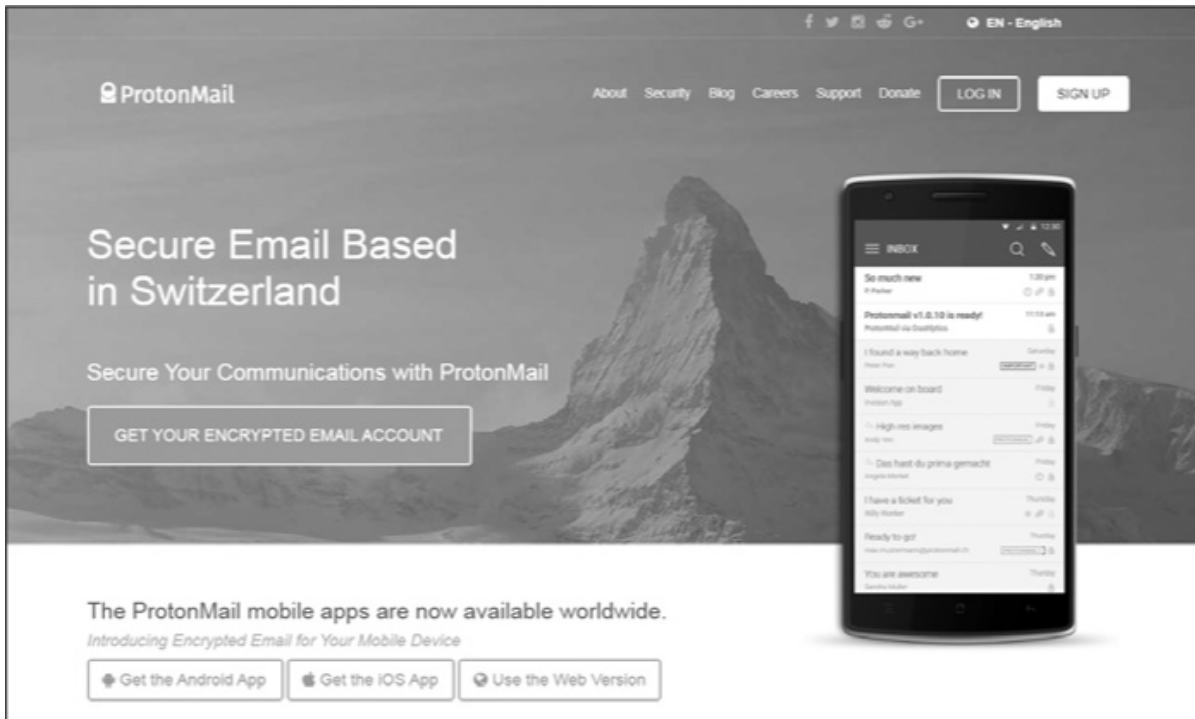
EN - English

ProtonMail

About Security Blog Careers Support Donate LOG IN SIGN UP

Secure Email Based in Switzerland

Secure Your Communications with ProtonMail

GET YOUR ENCRYPTED EMAIL ACCOUNT

INBOX

So much new
P Parker
1:20 pm

Protonmail v1.0.10 is ready!
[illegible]
11:13 am

I found a way back home
Peter Pan
Saturday
IMPORTANT

Welcome on board
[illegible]
Friday

High res images
Andy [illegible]
Friday

Das hast du prima gemacht
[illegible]
Friday

I have a ticket for you
Billy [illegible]
Thursday

Ready to go!
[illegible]
Thursday

You are awesome
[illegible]
Thursday

The ProtonMail mobile apps are now available worldwide.

Introducing Encrypted Email for Your Mobile Device

Get the Android App Get the iOS App Use the Web Version